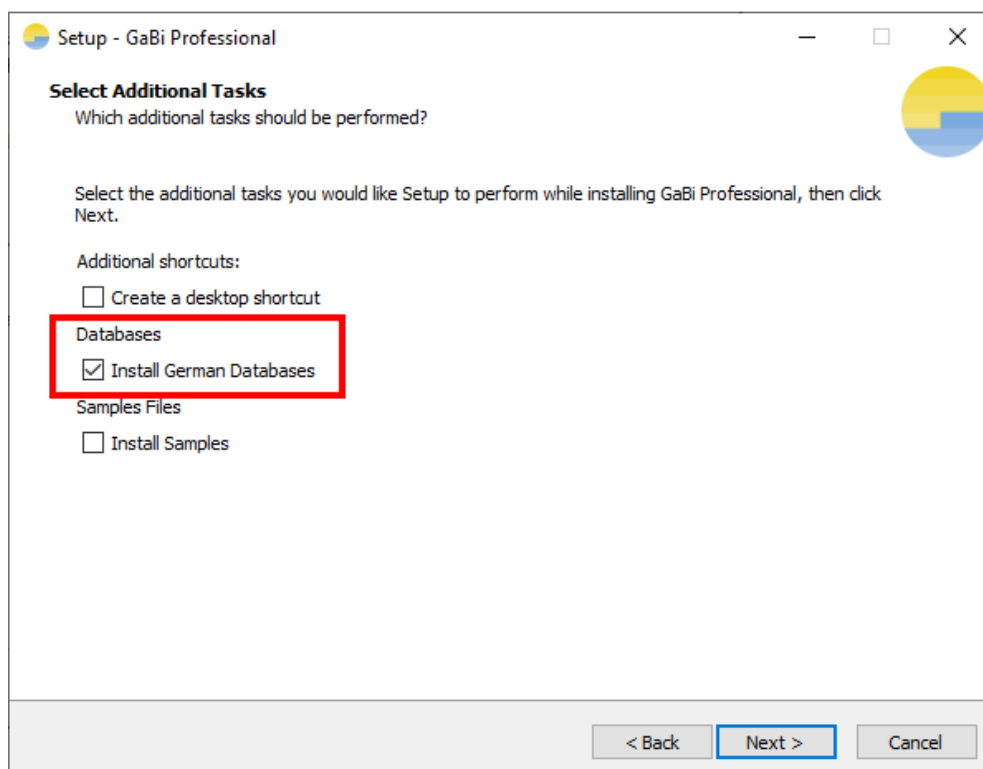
Setup - GaBi Professional

Select Additional Tasks

Which additional tasks should be performed?

Select the additional tasks you would like Setup to perform while installing GaBi Professional, then click Next.

Additional shortcuts:

Create a desktop shortcut

Databases

Install German Databases

Samples Files

Install Samples

< Back

Next >

Cancel